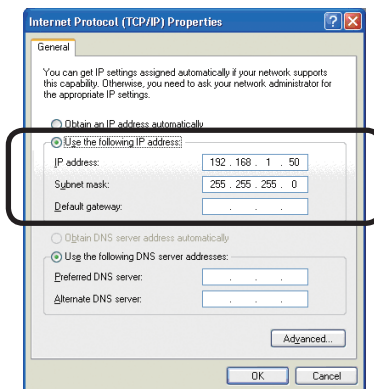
Internet Protocol (TCP/IP) Properties

General

You can get IP settings assigned automatically if your network supports this capability. Otherwise, you need to ask your network administrator for the appropriate IP settings.

Obtain an IP address automatically

Use the following IP address:

IP address: 192 . 168 . 1 . 50

Subnet mask: 255 . 255 . 255 . 0

Default gateway: . . .

Obtain DNS server address automatically

Use the following DNS server addresses:

Preferred DNS server: . . .

Alternate DNS server: . . .

Advanced...

OK

Cancel